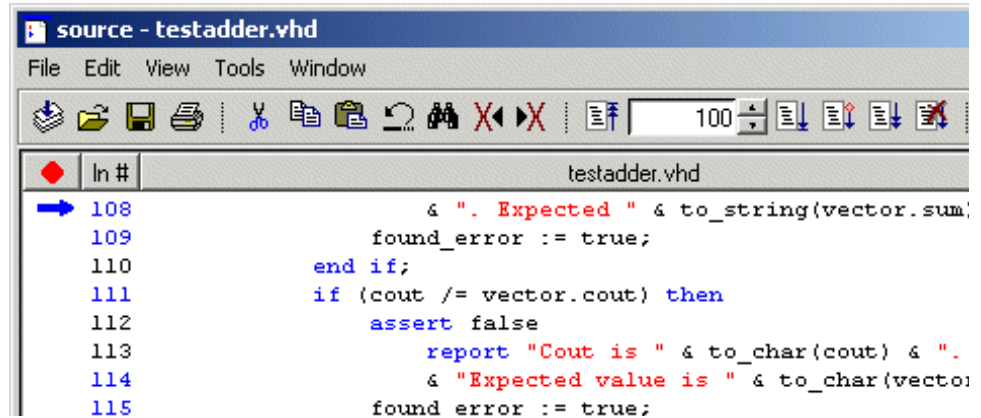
source - testadder.vhd

File Edit View Tools Window

100

ln # testadder.vhd

108 & ". Expected " & to_string(vector.sum)

109 found_error := true;

110 end if;

111 if (cout /= vector.cout) then

112 assert false

113 report "Cout is " & to_char(cout) & ".

114 & "Expected value is " & to_char(vector

115 found_error := true;